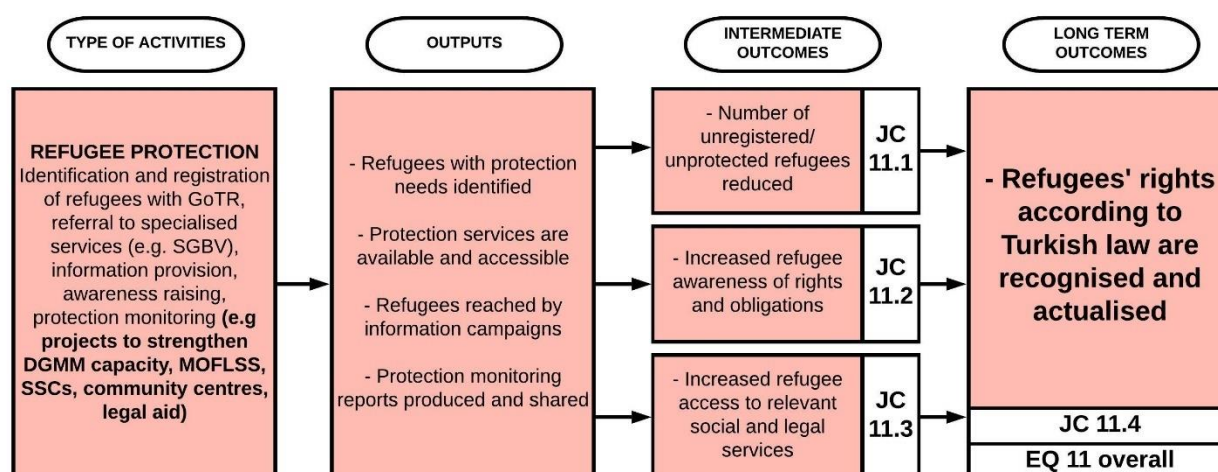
TYPE OF ACTIVITIES

OUTPUTS

INTERMEDIATE OUTCOMES

LONG TERM OUTCOMES

REFUGEE PROTECTION
Identification and registration of refugees with GoTR, referral to specialised services (e.g. SGBV), information provision, awareness raising, protection monitoring (e.g projects to strengthen DGMM capacity, MOFLSS, SSCs, community centres, legal aid)

- Refugees with protection needs identified

- Protection services are available and accessible

- Refugees reached by information campaigns

- Protection monitoring reports produced and shared

- Number of unregistered/ unprotected refugees reduced

JC 11.1

- Increased refugee awareness of rights and obligations

JC 11.2

- Increased refugee access to relevant social and legal services

JC 11.3

- Refugees' rights according to Turkish law are recognised and actualised

JC 11.4

EQ 11 overall